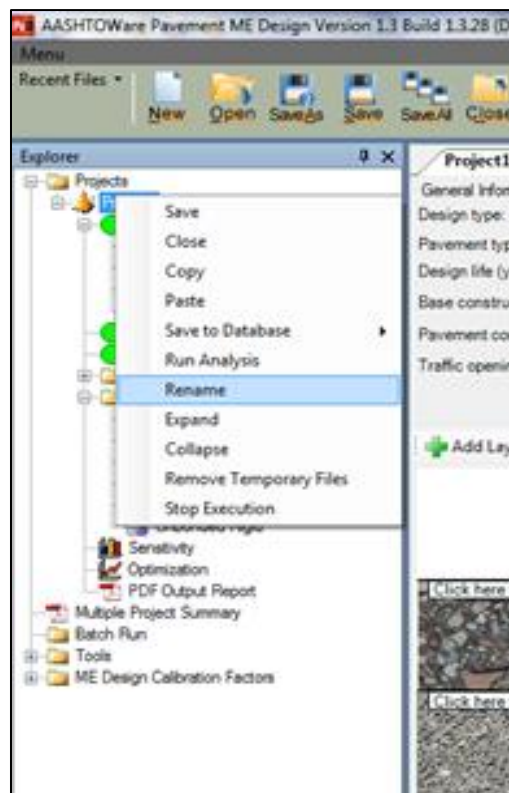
AASHTOWare Pavement ME Design Version 1.3 Build 1.3.28 (D

Menu

Recent Files

New Open SaveAs Save SaveAll Close

Explorer

Projects

Pr

Save
Close
Copy
Paste
Save to Database
Run Analysis
Rename
Expand
Collapse
Remove Temporary Files
Stop Execution

Unbounded Agg

Sensitivity
Optimization
PDF Output Report
Multiple Project Summary
Batch Run
Tools
ME Design Calibration Factors

Project1

General Infor
Design type:
Pavement typ
Design life (y
Base constru
Pavement co
Traffic openi

Add Lay

Click here

Click here